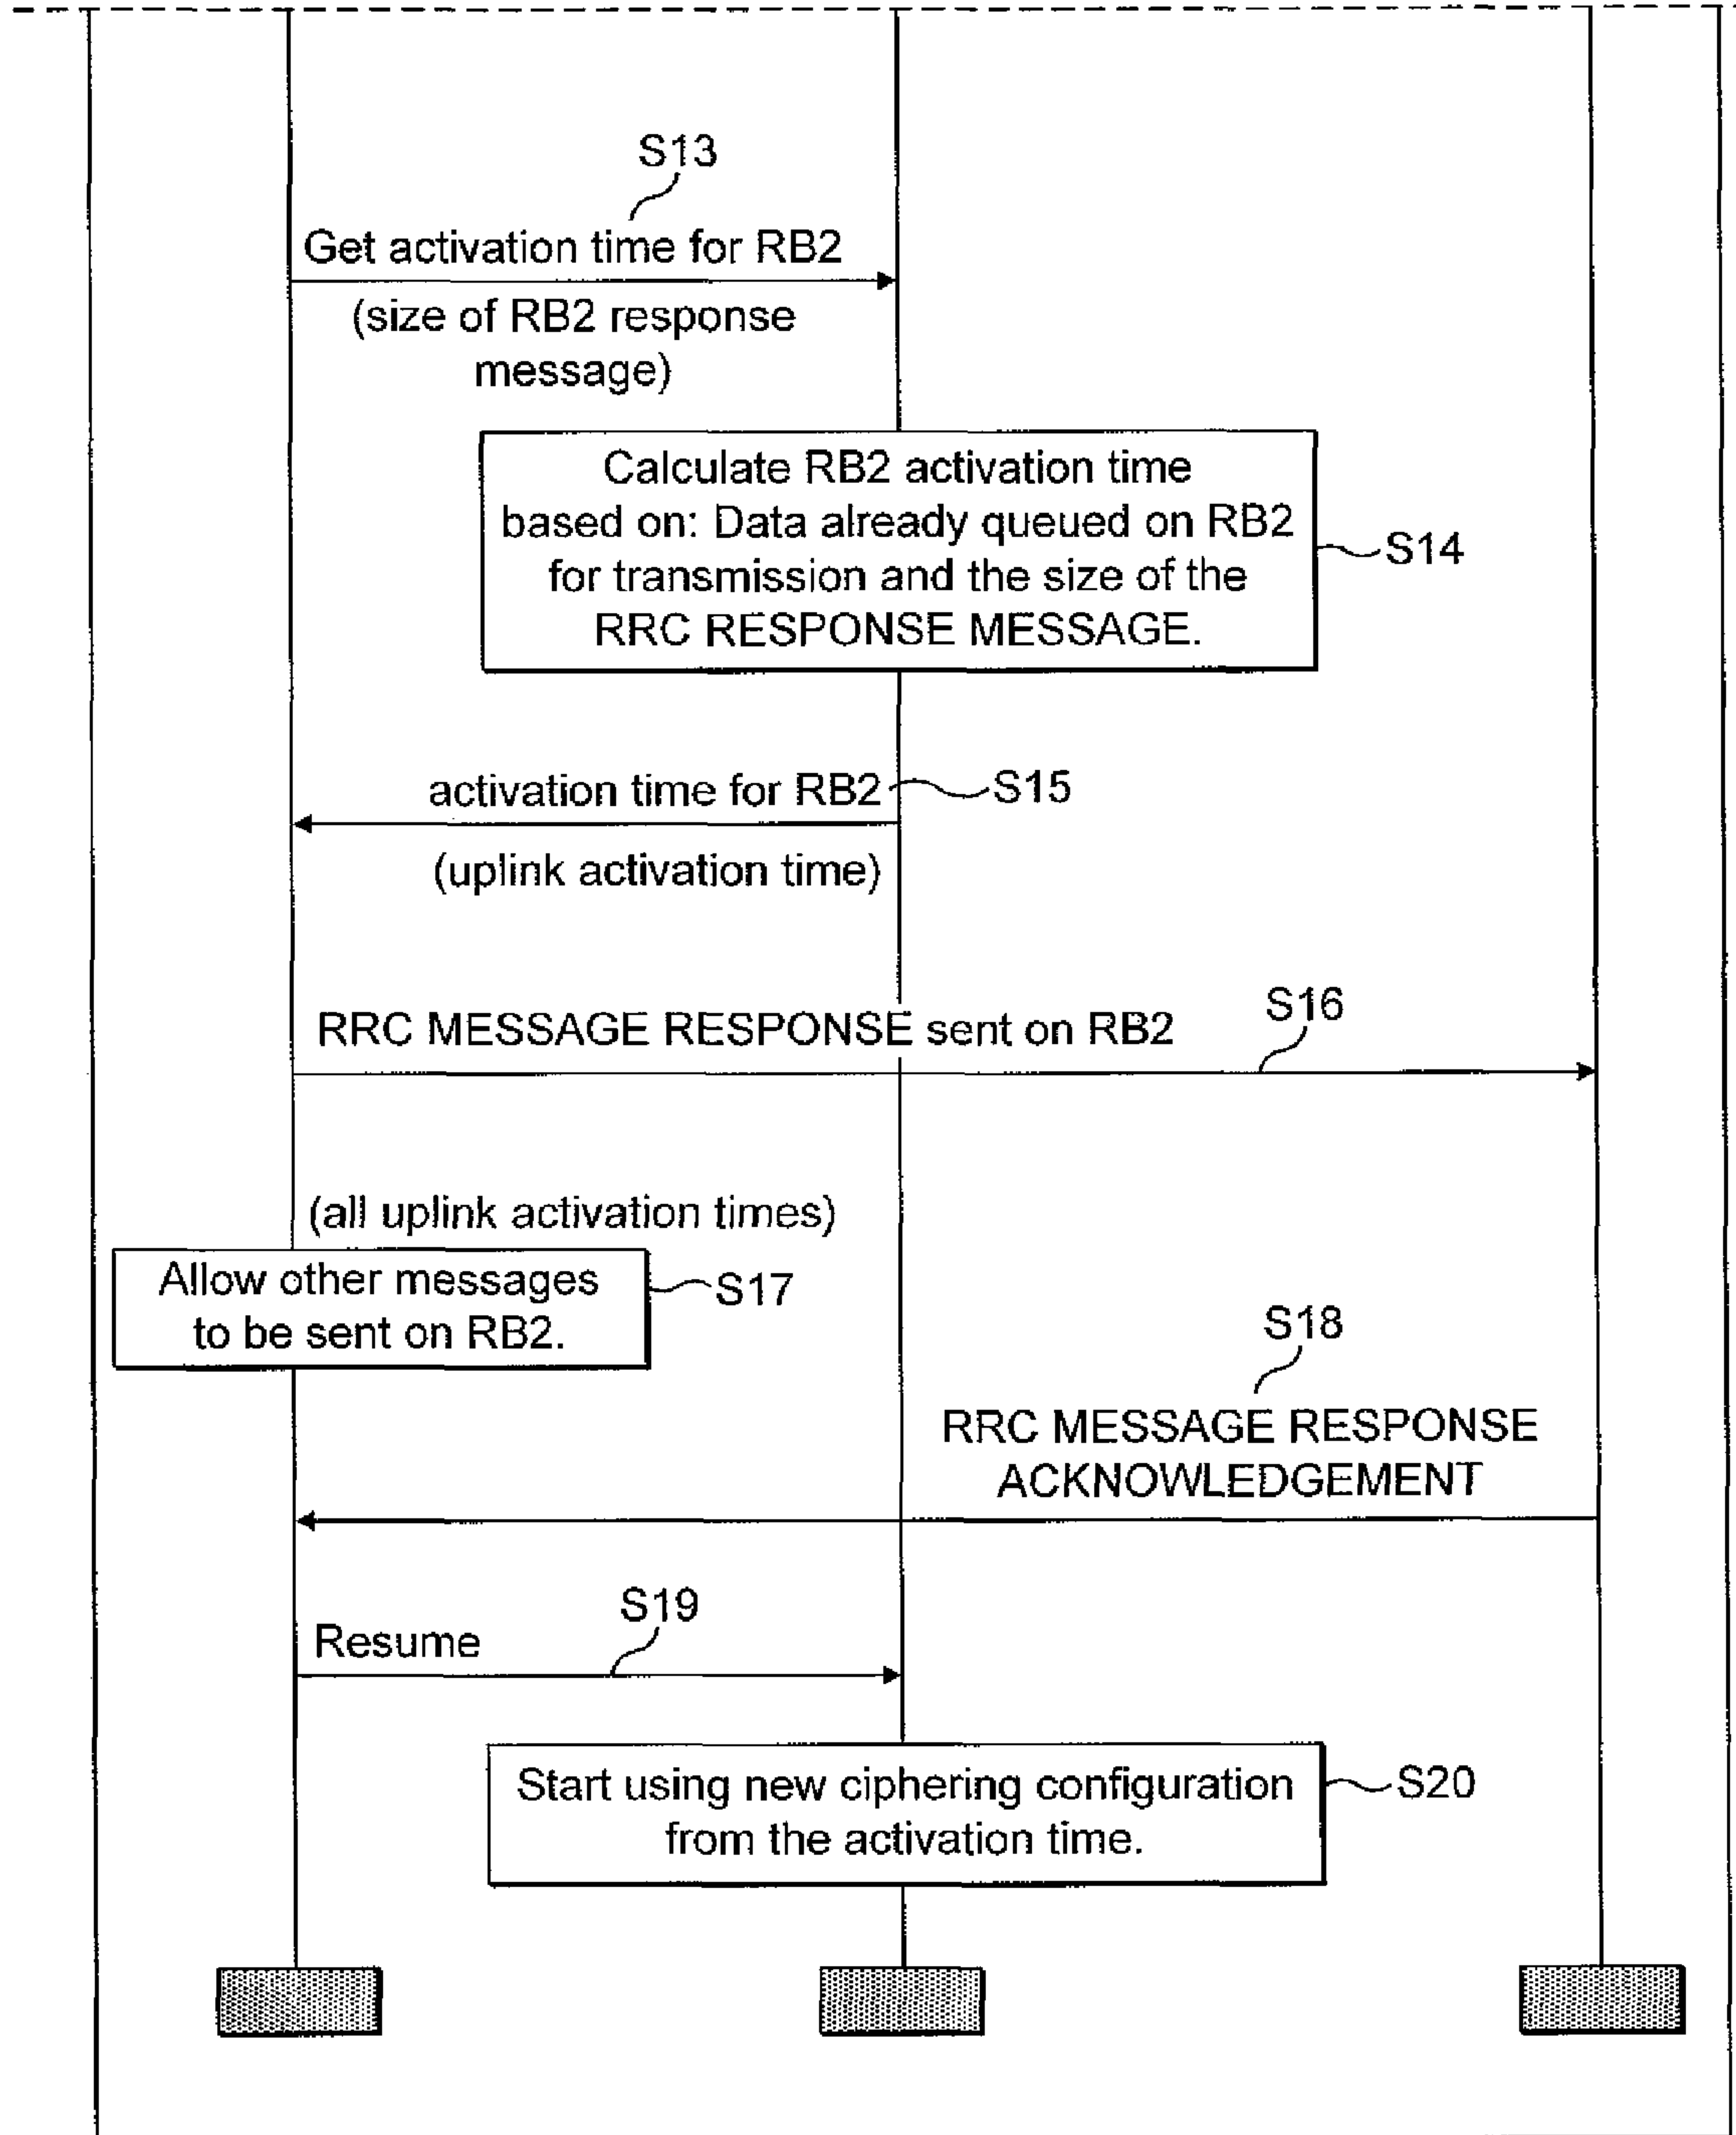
S13

Get activation time for RB2

(size of RB2 response message)

Calculate RB2 activation time based on: Data already queued on RB2 for transmission and the size of the RRC RESPONSE MESSAGE.

S14

activation time for RB2

S15

(uplink activation time)

RRC MESSAGE RESPONSE sent on RB2

S16

(all uplink activation times)

Allow other messages to be sent on RB2.

S17

S18

RRC MESSAGE RESPONSE ACKNOWLEDGEMENT

S19

Resume

Start using new ciphering configuration from the activation time.

S20